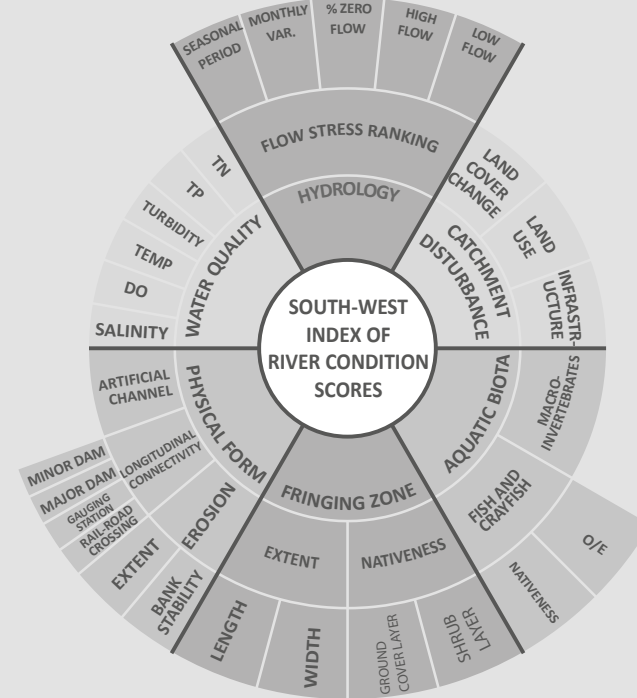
SOUTH-WEST INDEX OF RIVER CONDITION SCORES

HYDROLOGY
FLOW STRESS RANKING
SEASONAL PERIOD
MONTHLY VAR.
% ZERO FLOW
HIGH FLOW
LOW FLOW

CATCHMENT DISTURBANCE
LAND COVER CHANGE
LAND USE
INFRASTR-UCTURE

AQUATIC BIOTA
MACRO-INVERTEBRATES
FISH AND CRAYFISH
O/E
NATIVENESS

FRINGING ZONE
EXTENT
NATIVENESS
LENGTH
WIDTH
GROUND COVER LAYER
SHRUB LAYER

PHYSICAL FORM
ARTIFICIAL CHANNEL
LONGITUDINAL CONNECTIVITY
MINOR DAM
MAJOR DAM
GAUGING STATION
RAIL-ROAD CROSSING
EROSION
EXTENT
BANK STABILITY

WATER QUALITY
TN
TP
TURBIDITY
TEMP
DO
SALINITY